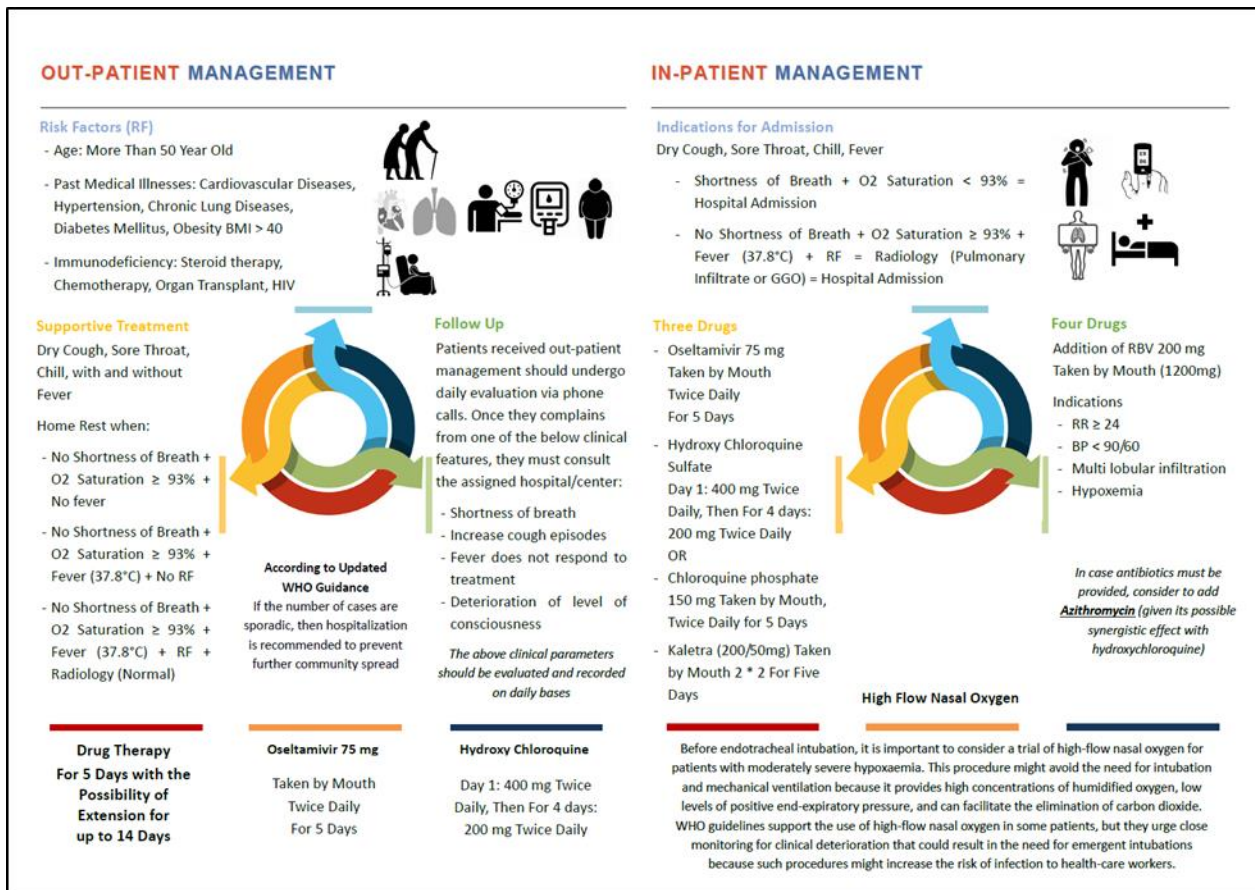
OUT-PATIENT MANAGEMENT

Risk Factors (RF)
- Age: More Than 50 Year Old
- Past Medical Illnesses: Cardiovascular Diseases, Hypertension, Chronic Lung Diseases, Diabetes Mellitus, Obesity BMI > 40
- Immunodeficiency: Steroid therapy, Chemotherapy, Organ Transplant, HIV

Supportive Treatment
Dry Cough, Sore Throat, Chill, with and without Fever

Home Rest when:
- No Shortness of Breath + O2 Saturation ≥ 93% + No fever
- No Shortness of Breath + O2 Saturation ≥ 93% + Fever (37.8°C) + No RF
- No Shortness of Breath + O2 Saturation ≥ 93% + Fever (37.8°C) + RF + Radiology (Normal)

According to Updated WHO Guidance
If the number of cases are sporadic, then hospitalization is recommended to prevent further community spread

Follow Up
Patients received out-patient management should undergo daily evaluation via phone calls. Once they complains from one of the below clinical features, they must consult the assigned hospital/center:
- Shortness of breath
- Increase cough episodes
- Fever does not respond to treatment
- Deterioration of level of consciousness

The above clinical parameters should be evaluated and recorded on daily bases

Drug Therapy For 5 Days with the Possibility of Extension for up to 14 Days

Oseltamivir 75 mg
Taken by Mouth Twice Daily For 5 Days

Hydroxy Chloroquine
Day 1: 400 mg Twice Daily, Then For 4 days: 200 mg Twice Daily

IN-PATIENT MANAGEMENT

Indications for Admission
Dry Cough, Sore Throat, Chill, Fever
- Shortness of Breath + O2 Saturation < 93% = Hospital Admission
- No Shortness of Breath + O2 Saturation ≥ 93% + Fever (37.8°C) + RF = Radiology (Pulmonary Infiltrate or GGO) = Hospital Admission

Three Drugs
- Oseltamivir 75 mg Taken by Mouth Twice Daily For 5 Days
- Hydroxy Chloroquine Sulfate Day 1: 400 mg Twice Daily, Then For 4 days: 200 mg Twice Daily OR
- Chloroquine phosphate 150 mg Taken by Mouth, Twice Daily for 5 Days
- Kaletra (200/50mg) Taken by Mouth 2 * 2 For Five Days

Four Drugs
Addition of RBV 200 mg Taken by Mouth (1200mg)

Indications
- RR ≥ 24
- BP < 90/60
- Multi lobular infiltration
- Hypoxemia

In case antibiotics must be provided, consider to add Azithromycin (given its possible synergistic effect with hydroxychloroquine)

High Flow Nasal Oxygen

Before endotracheal intubation, it is important to consider a trial of high-flow nasal oxygen for patients with moderately severe hypoxaemia. This procedure might avoid the need for intubation and mechanical ventilation because it provides high concentrations of humidified oxygen, low levels of positive end-expiratory pressure, and can facilitate the elimination of carbon dioxide. WHO guidelines support the use of high-flow nasal oxygen in some patients, but they urge close monitoring for clinical deterioration that could result in the need for emergent intubations because such procedures might increase the risk of infection to health-care workers.